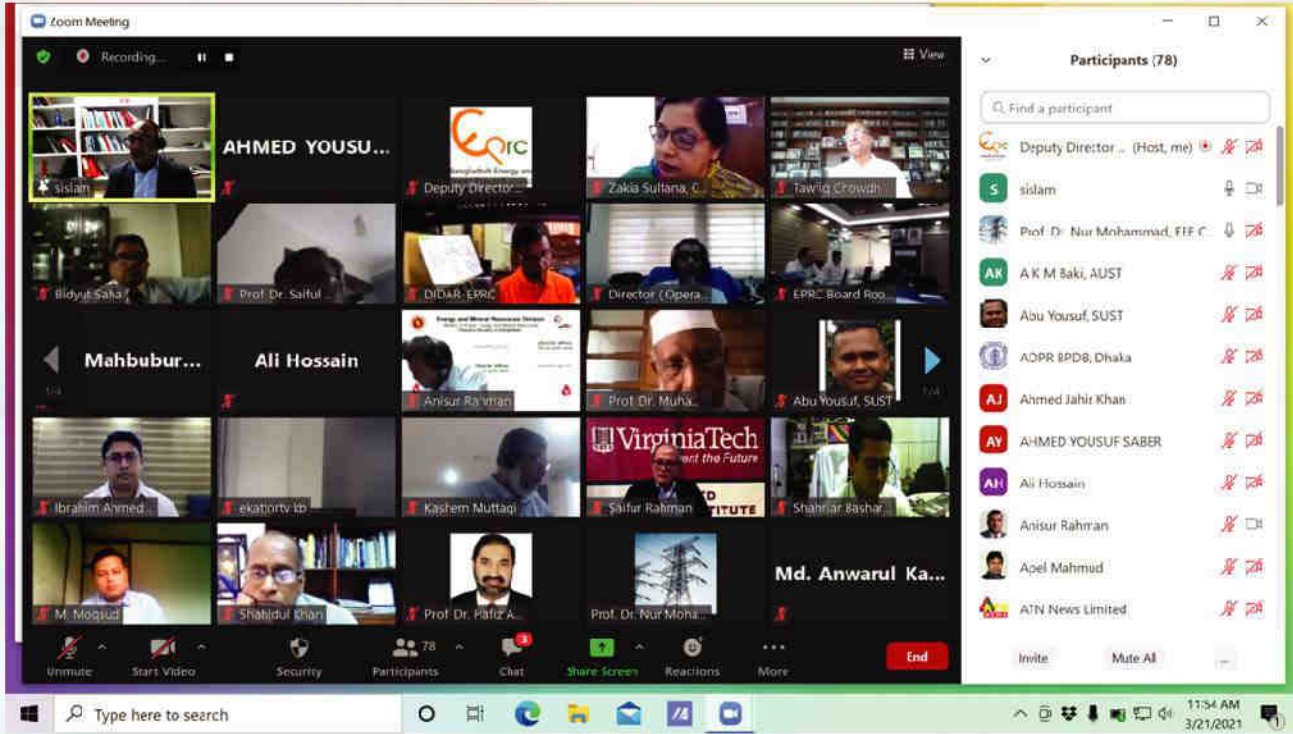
Zoom Meeting

Recording...

View

sislam

AHMED YOUSU...

Deputy Director...

Zakia Sultana, C...

Tawfiq Crowdh...

Bidyut Saha

Prof. Dr. Saiful...

DIDAR-EPRC

Director (Opera...

EPRC Board Roo...

Mahbubur...

Ali Hossain

Anisur Rahman

Prof. Dr. Muha...

Abu Yousuf, SUST

1/4

1/4

Ibrahim Ahmed...

ekattortv kb

Kashem Muttaqi

Saifur Rahman

Shahriar Bashar...

VirginiaTech

M. Moqsud

Shahidul Khan

Prof. Dr. Hafiz A...

Prof. Dr. Nur Moha...

Md. Anwarul Ka...

Unmute

Start Video

Security

78

Participants

3

Chat

Share Screen

Reactions

More

End

Participants (78)

Find a participant

Deputy Director... (Host, me)

sislam

Prof. Dr. Nur Mohammad, EEE C...

A K M Baki, AUST

Abu Yousuf, SUST

ADPR BPDB, Dhaka

Ahmed Jahir Khan

AHMED YOUSUF SABER

Ali Hossain

Anisur Rahman

Apel Mahmud

ATN News Limited

Invite

Mute All

...

Type here to search

11:54 AM
3/21/2021